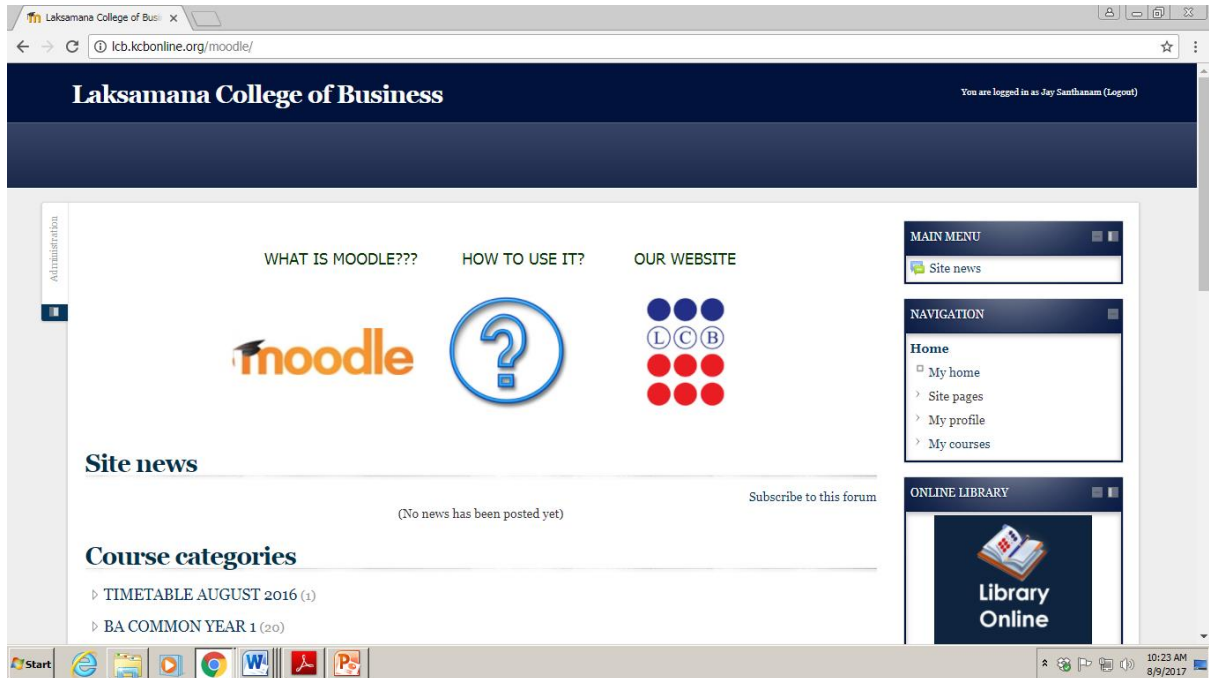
Laksamana College of Busi ×

lcb.kcbonline.org/moodle/

Laksamana College of Business

You are logged in as Jay Santhanam (Logout)

Administration

WHAT IS MOODLE???

HOW TO USE IT?

OUR WEBSITE

moodle

?

LCB

Site news

Subscribe to this forum

(No news has been posted yet)

Course categories

TIMETABLE AUGUST 2016 (1)

BA COMMON YEAR 1 (20)

MAIN MENU

Site news

NAVIGATION

Home

My home

Site pages

My profile

My courses

ONLINE LIBRARY

Library Online

Start

10:23 AM
8/9/2017